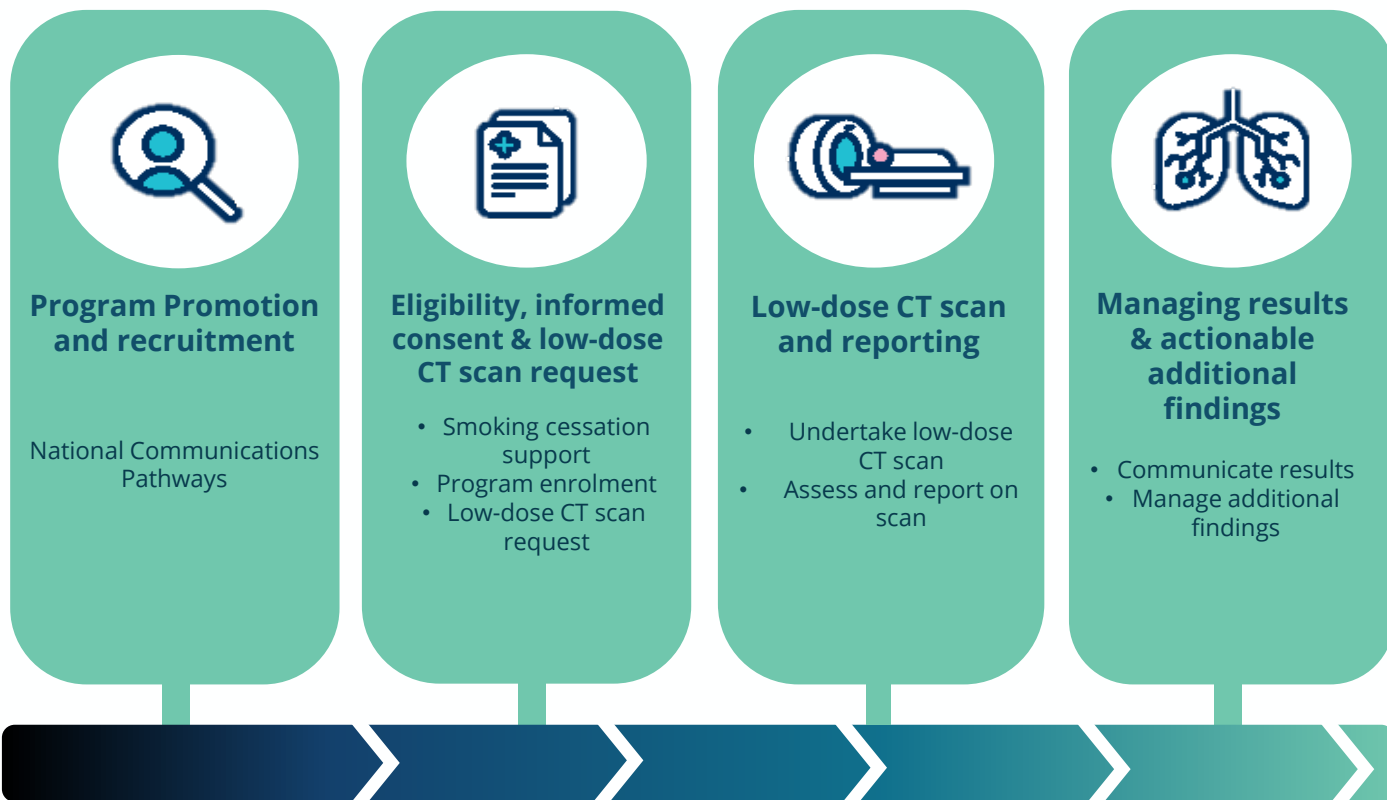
Program Promotion and recruitment

National Communications Pathways

Eligibility, informed consent & low-dose CT scan request

- Smoking cessation support
- Program enrolment
- Low-dose CT scan request

Low-dose CT scan and reporting

- Undertake low-dose CT scan
- Assess and report on scan

Managing results & actionable additional findings

- Communicate results
- Manage additional findings